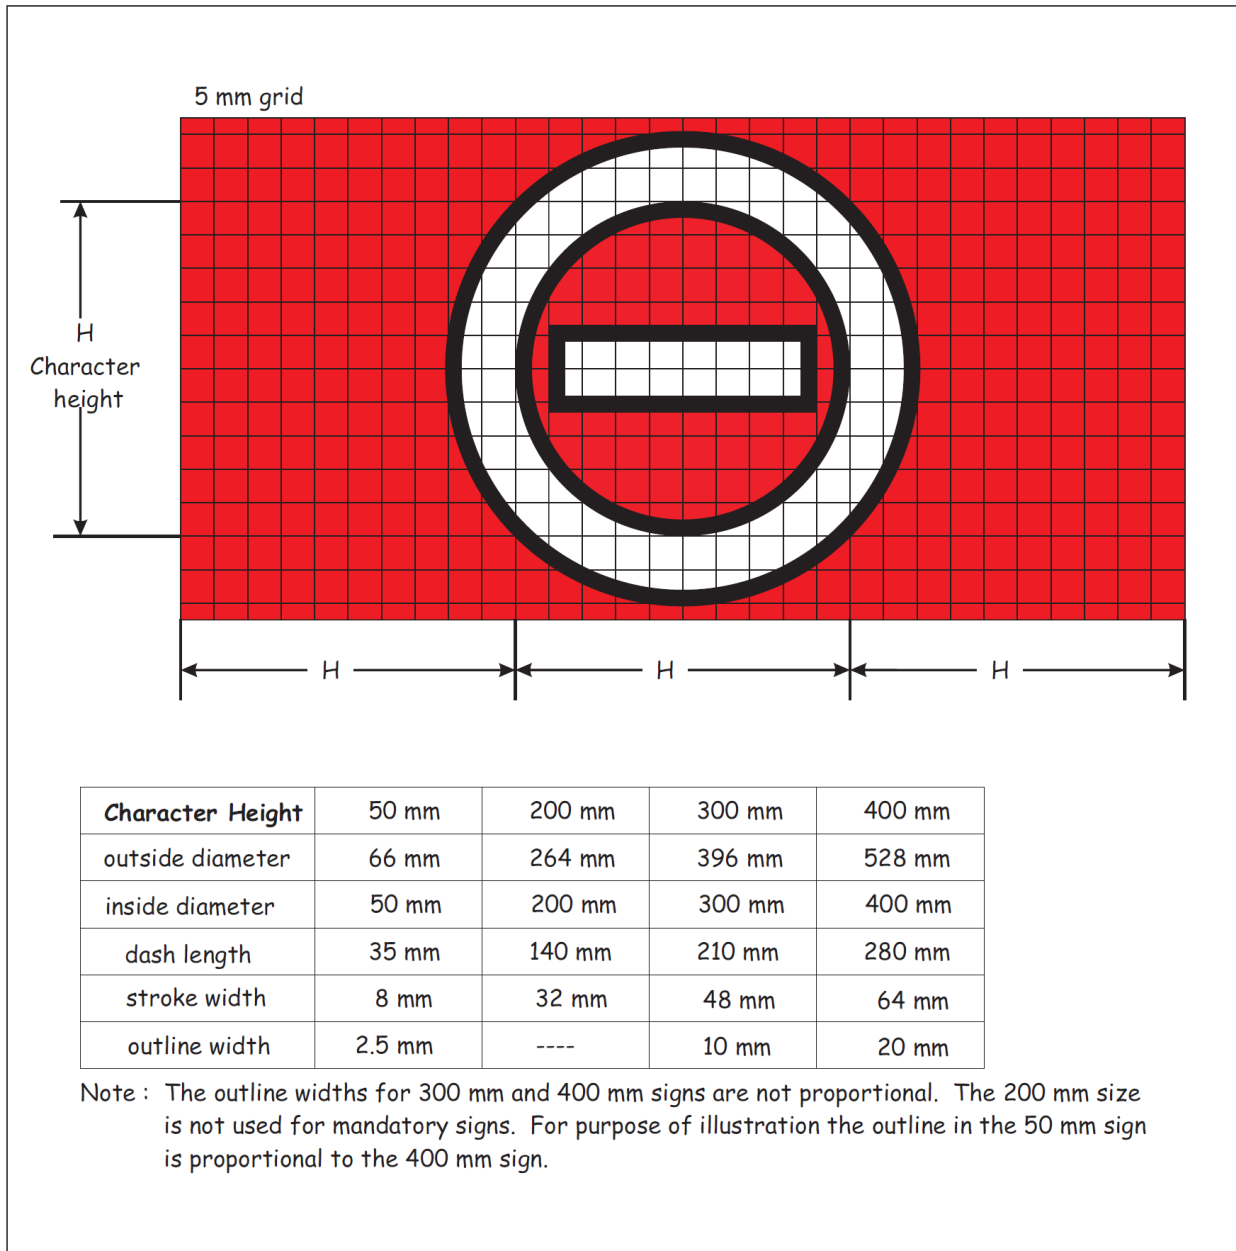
5 mm grid

H
Character height

H H H

| Character Height | 50 mm | 200 mm | 300 mm | 400 mm |
|---|---|---|---|---|
| outside diameter | 66 mm | 264 mm | 396 mm | 528 mm |
| inside diameter | 50 mm | 200 mm | 300 mm | 400 mm |
| dash length | 35 mm | 140 mm | 210 mm | 280 mm |
| stroke width | 8 mm | 32 mm | 48 mm | 64 mm |
| outline width | 2.5 mm | ---- | 10 mm | 20 mm |

Note : The outline widths for 300 mm and 400 mm signs are not proportional. The 200 mm size is not used for mandatory signs. For purpose of illustration the outline in the 50 mm sign is proportional to the 400 mm sign.